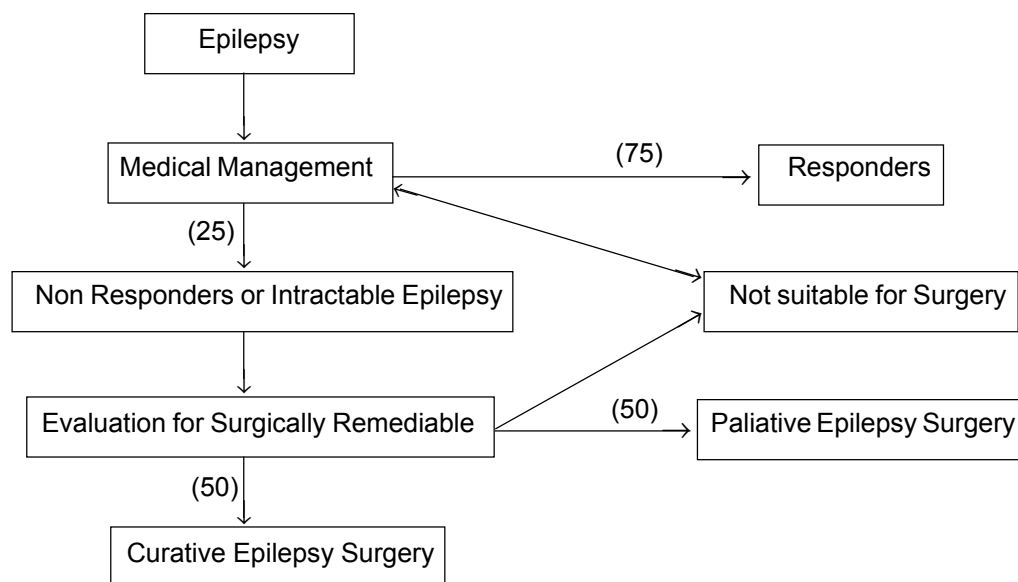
Epilepsy

Medical Management

(75)

Responders

(25)

Non Responders or Intractable Epilepsy

Not suitable for Surgery

Evaluation for Surgically Remediable

(50)

Paliative Epilepsy Surgery

(50)

Curative Epilepsy Surgery